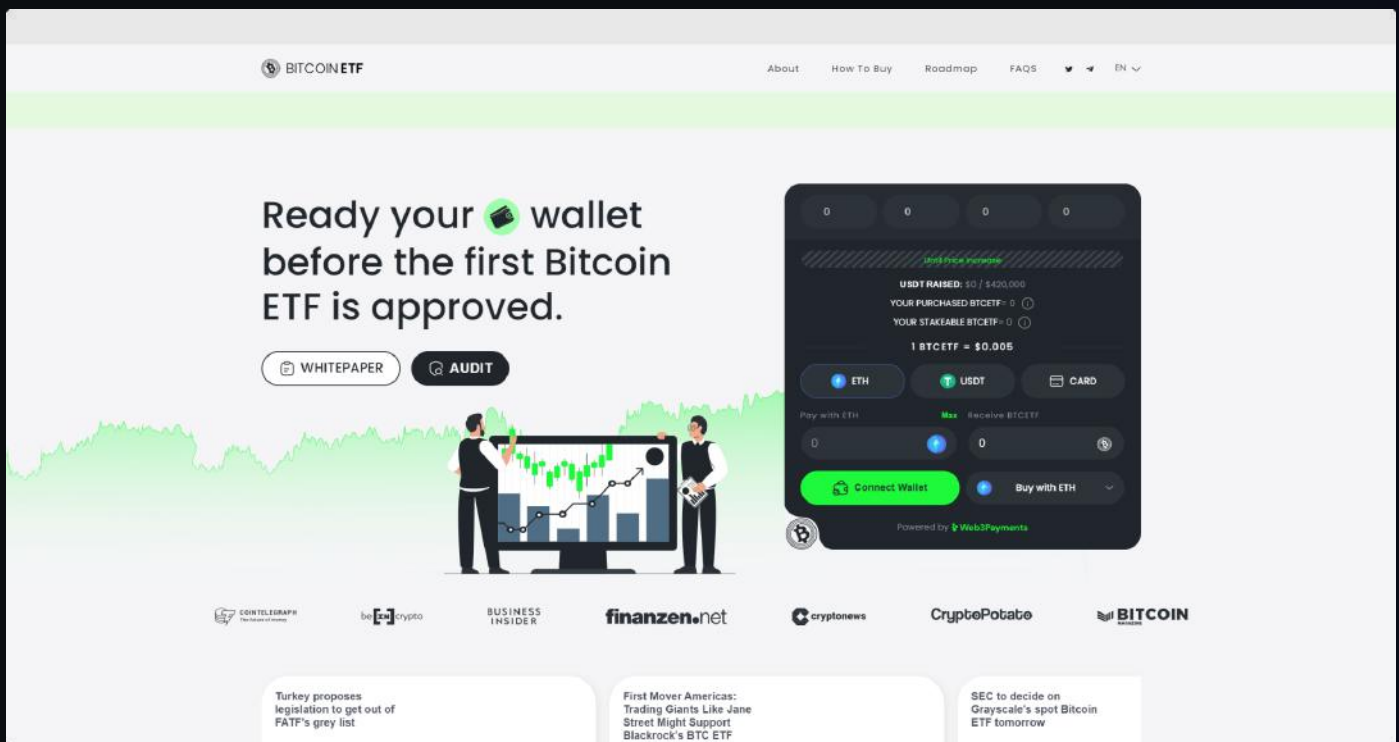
BITCOINETF

About How To Buy Roadmap FAQS EN

Ready your wallet before the first Bitcoin ETF is approved.

WHITEPAPER AUDIT

0 0 0 0

Until Price Increase

USDT RAISED: $0 / $420,000

YOUR PURCHASED BTCETF= 0

YOUR STAKEABLE BTCETF= 0

1 BTCETF = $0.005

ETH USDT CARD

Pay with ETH Max Receive BTCETF

0 0

Connect Wallet Buy with ETH

Powered by Web3Payments

COINTELEGRAPH The future of money

be[in]crypto

BUSINESS INSIDER

finanzen.net

cryptonews

CryptoPotato

BITCOIN

Turkey proposes legislation to get out of FATF's grey list

First Mover Americas: Trading Giants Like Jane Street Might Support Blackrock's BTC ETF

SEC to decide on Grayscale's spot Bitcoin ETF tomorrow